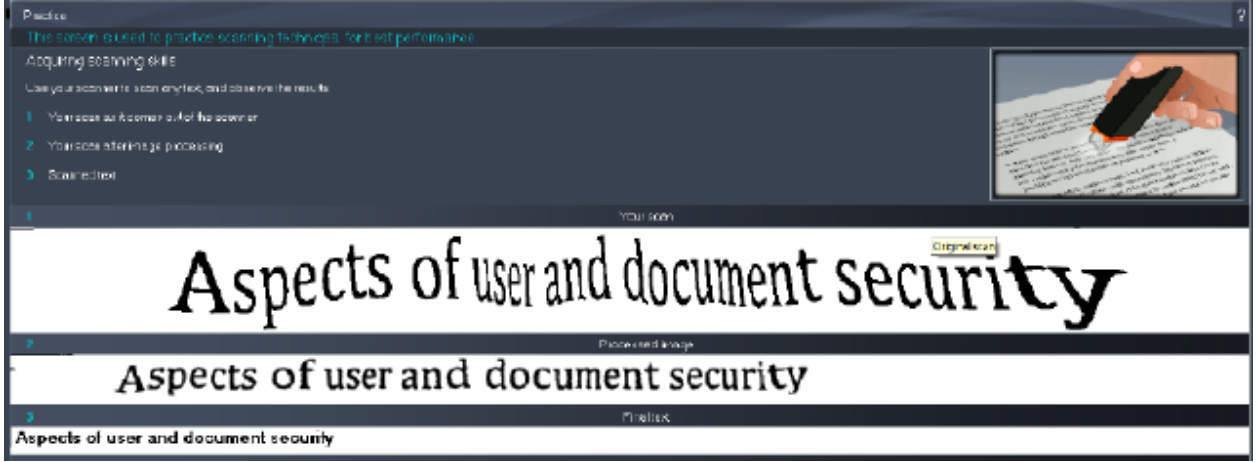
Practice

?

This screen is used to practice scanning techniques for best performance

Acquiring scanning skills

Use your scanner to scan any text, and observe the results

1 Your scan as it comes out of the scanner

2 Your scan after image processing

3 Scanned text

1

Your scan

Original scan

Aspects of user and document security

2

Processed image

Aspects of user and document security

3

Final text

Aspects of user and document security